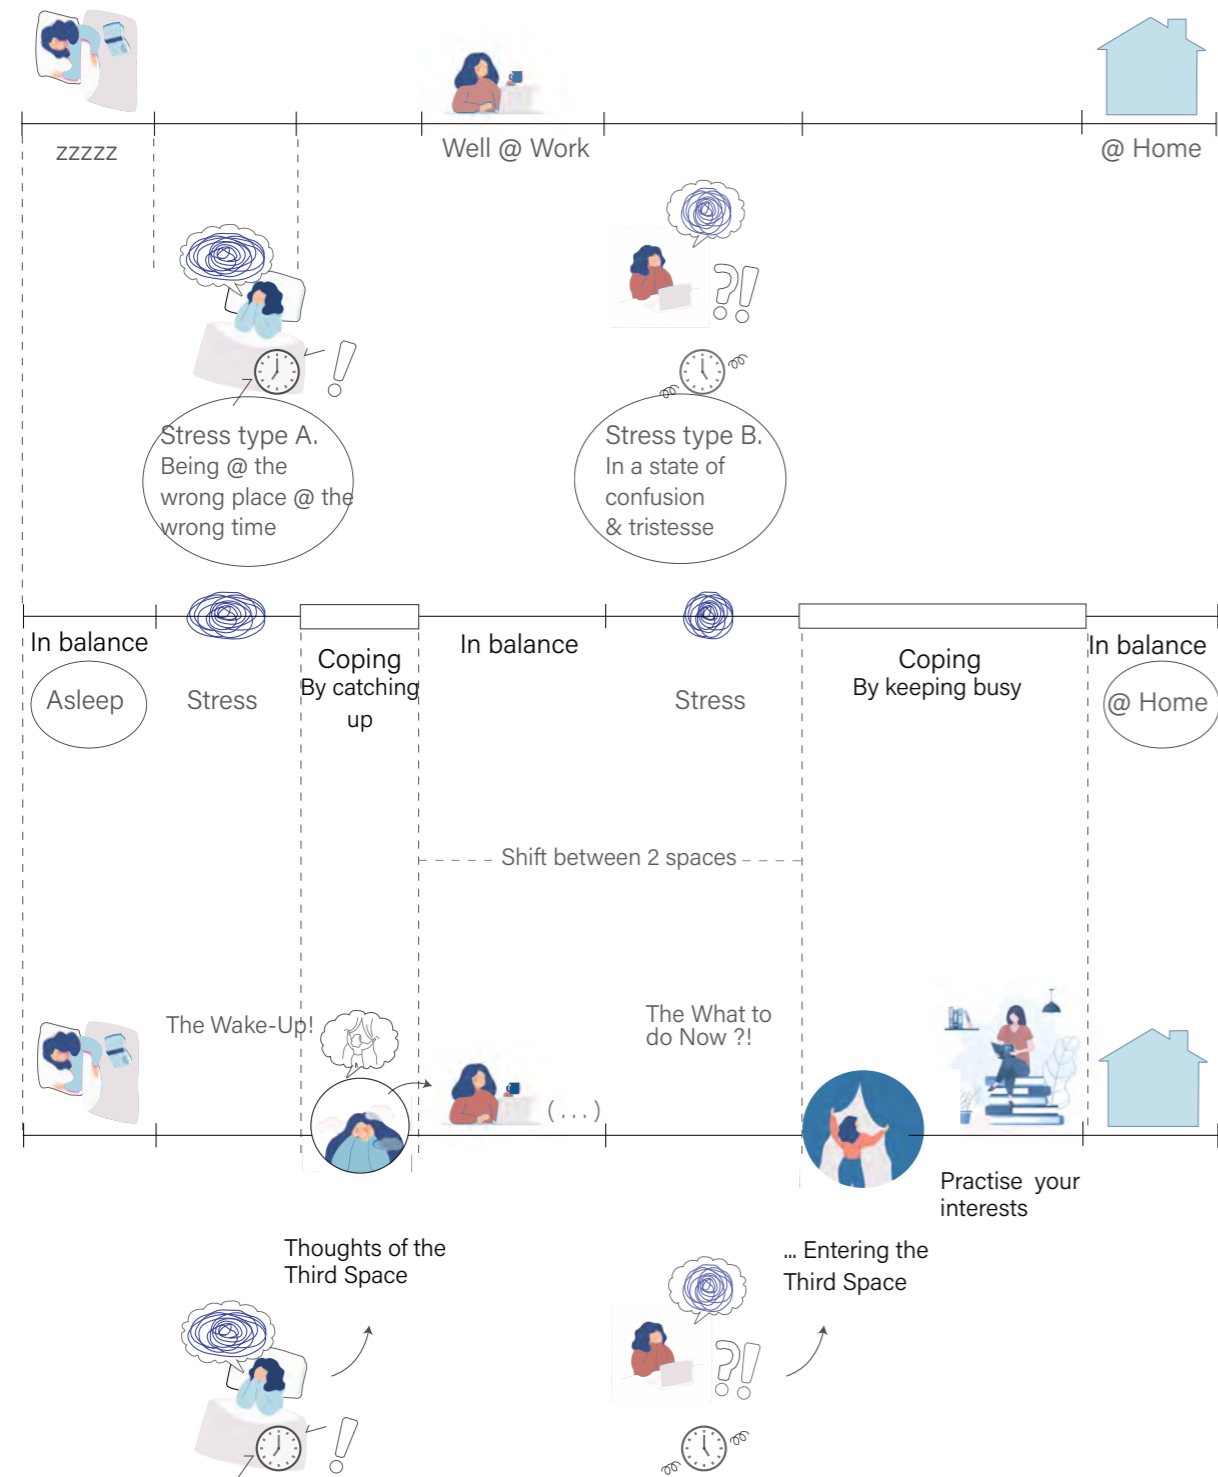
zzzzz

Well @ Work

@ Home

?!

!

Stress type A.
Being @ the wrong place @ the wrong time

Stress type B.
In a state of confusion & tristesse

In balance

Asleep

Stress

Coping
By catching up

In balance

Stress

Coping
By keeping busy

In balance

@ Home

Shift between 2 spaces

The Wake-Up!

The What to do Now ?!

( . . . )

Practise your interests

Thoughts of the Third Space

... Entering the Third Space

?!

!